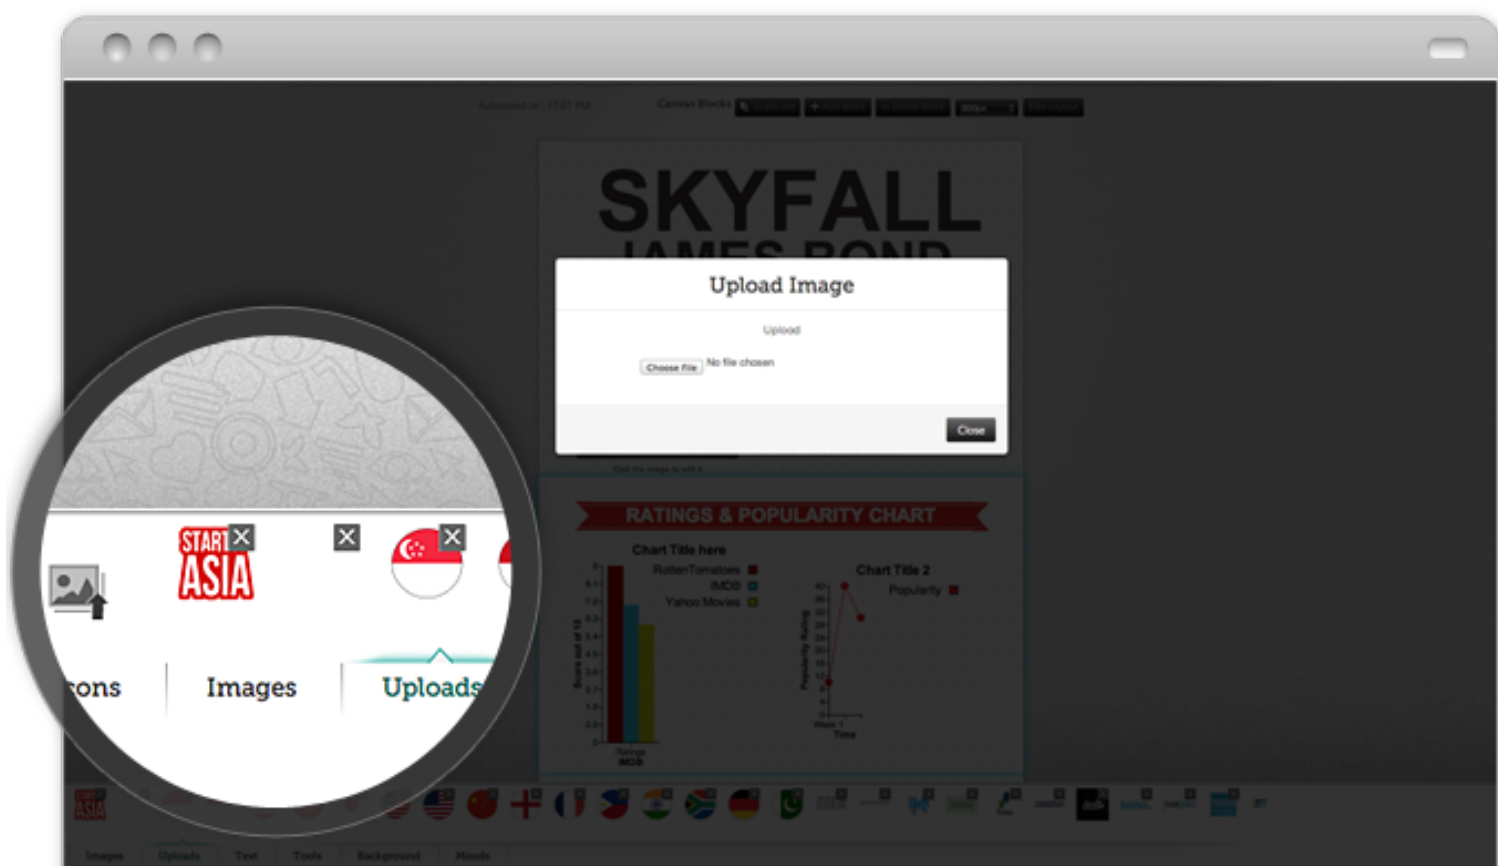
Canvas Blocks

SKYFALL
JAMES BOND

Upload Image

Upload

Choose File No file chosen

Close

RATINGS & POPULARITY CHART

Chart Title here

RottenTomatoes
IMDB
Yahoo Movies

Score out of 10

Ratings
IMDB

Chart Title 2

Popularity

Popularity Rating

Time

START ASIA

cons

Images

Uploads

Images Uploads Text Tools Background Moods